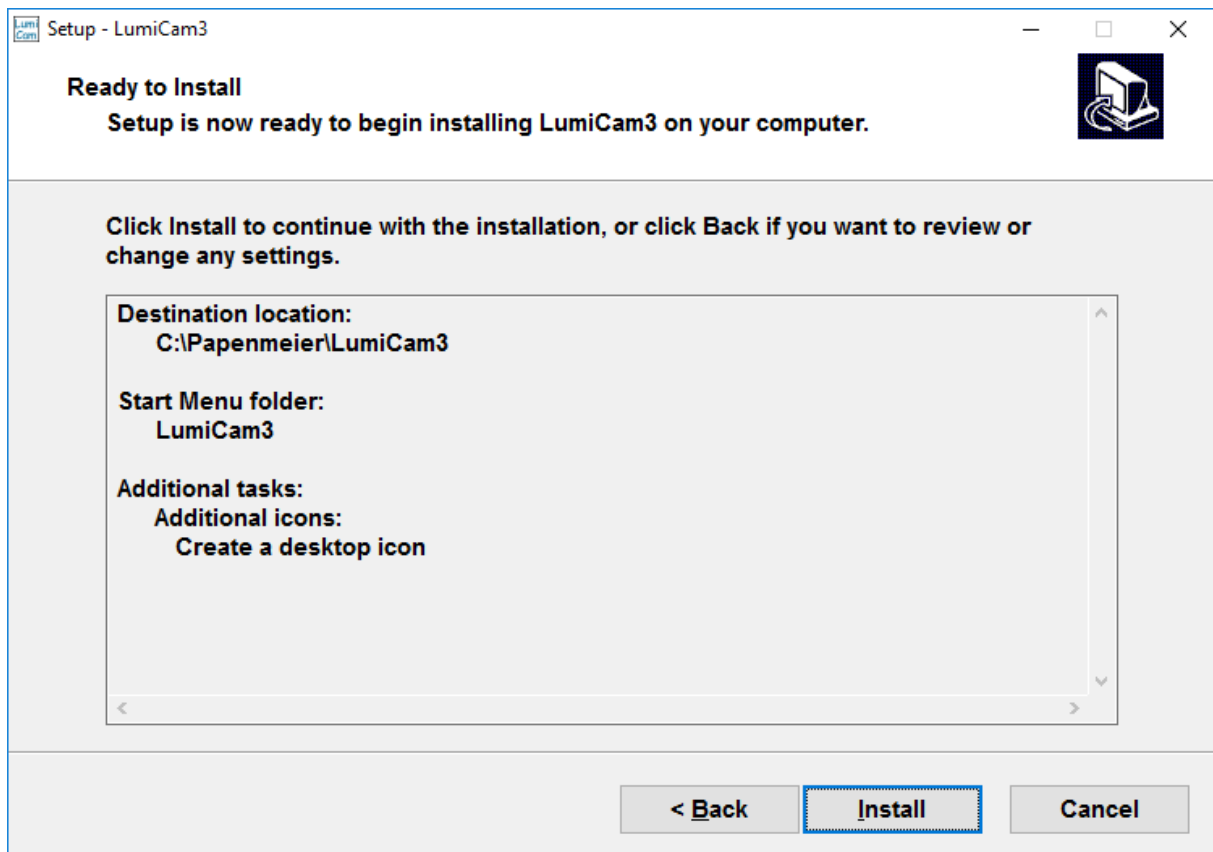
Lumi Cam Setup - LumiCam3

Ready to Install

Setup is now ready to begin installing LumiCam3 on your computer.

Click Install to continue with the installation, or click Back if you want to review or change any settings.

Destination location:
C:\Papenmeier\LumiCam3

Start Menu folder:
LumiCam3

Additional tasks:
Additional icons:
Create a desktop icon

< Back

Install

Cancel